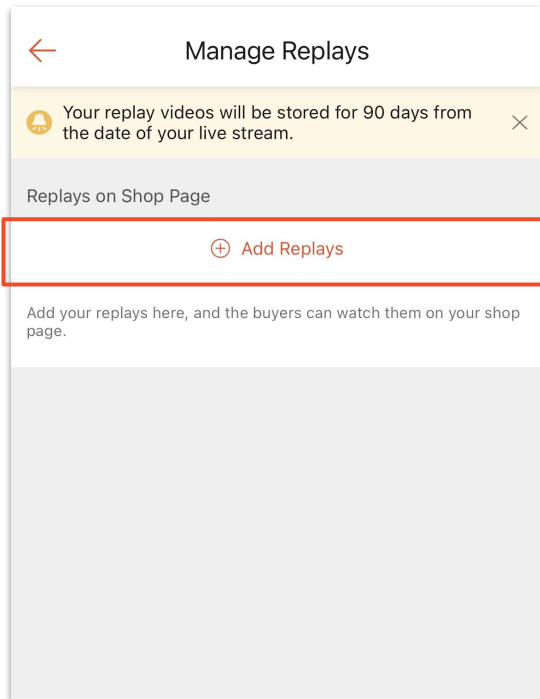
Manage Replays

Your replay videos will be stored for 90 days from the date of your live stream.

Replays on Shop Page

Add Replays

Add your replays here, and the buyers can watch them on your shop page.